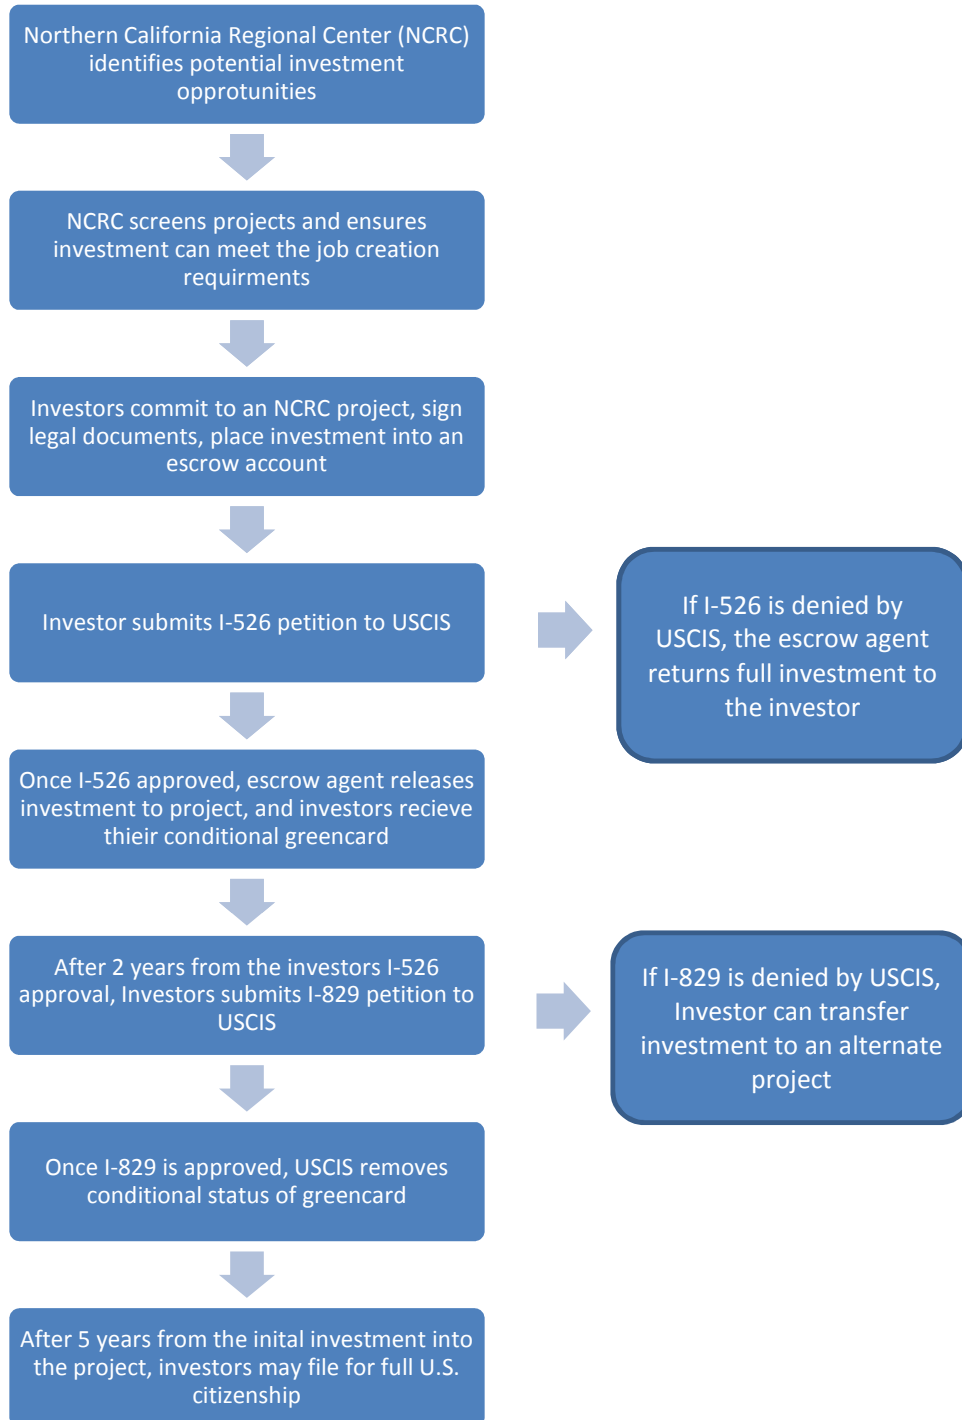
Northern California Regional Center (NCRC) identifies potential investment opprotunities

NCRC screens projects and ensures investment can meet the job creation requirments

Investors commit to an NCRC project, sign legal documents, place investment into an escrow account

Investor submits I-526 petition to USCIS

If I-526 is denied by USCIS, the escrow agent returns full investment to the investor

Once I-526 approved, escrow agent releases investment to project, and investors recieve thieir conditional greencard

After 2 years from the investors I-526 approval, Investors submits I-829 petition to USCIS

If I-829 is denied by USCIS, Investor can transfer investment to an alternate project

Once I-829 is approved, USCIS removes conditional status of greencard

After 5 years from the inital investment into the project, investors may file for full U.S. citizenship